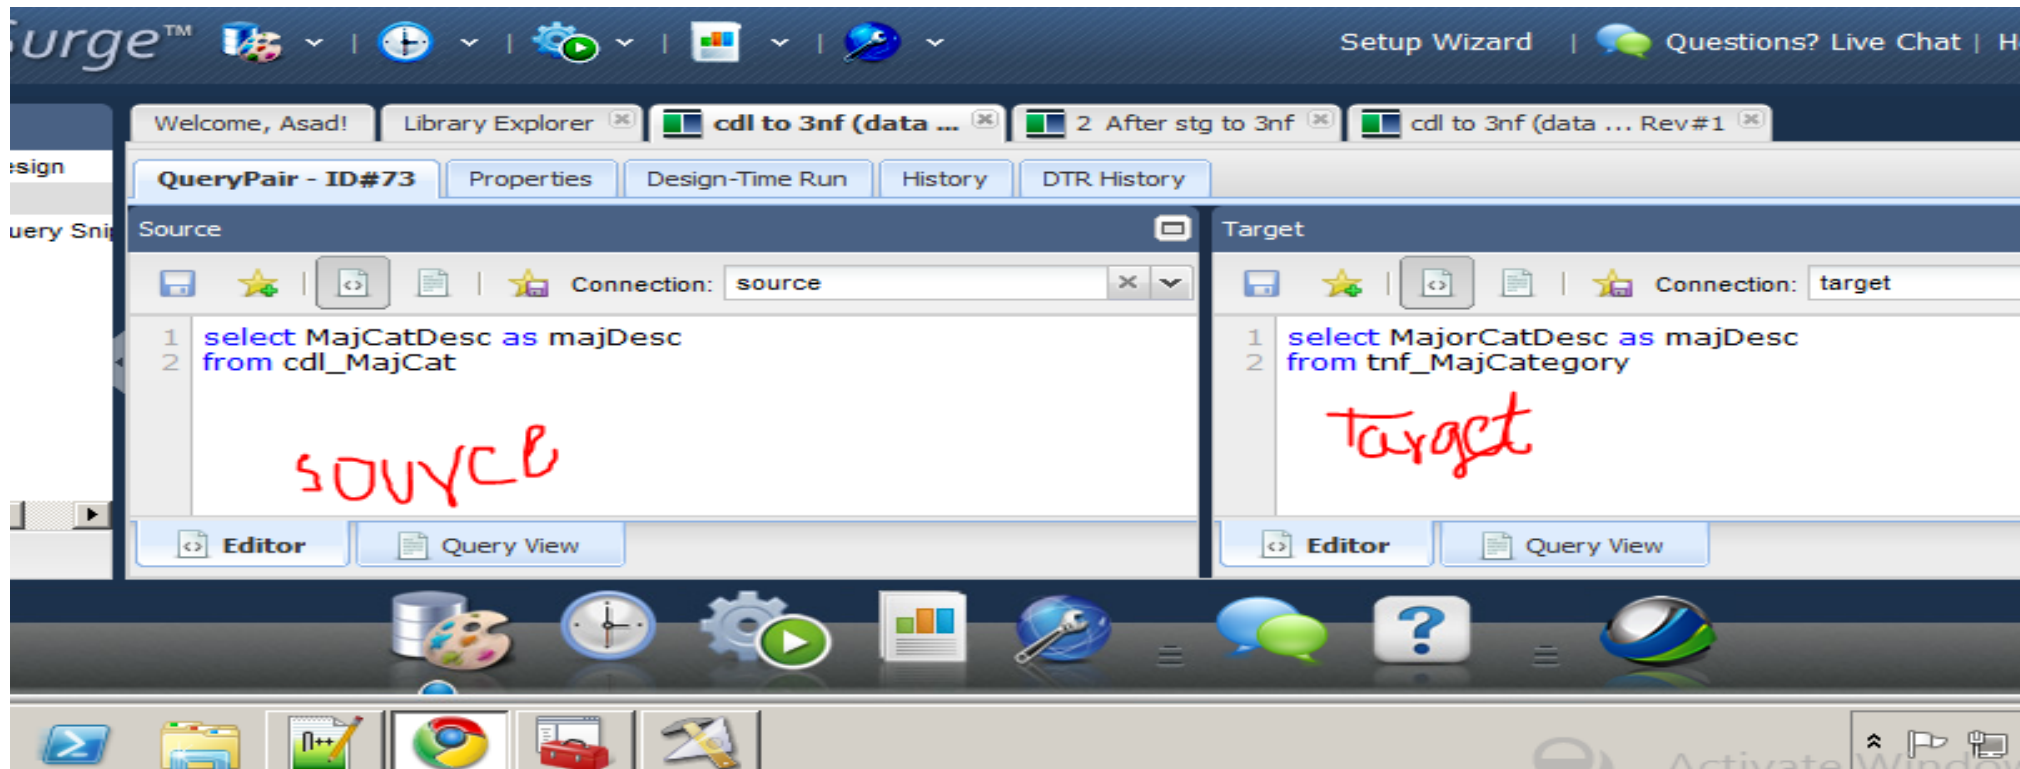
urge™ | | | | Setup Wizard | Questions? Live Chat | H

esign

uery Sni

Welcome, Asad! | Library Explorer | cdl to 3nf (data ... | 2 After stg to 3nf | cdl to 3nf (data ... Rev#1

QueryPair - ID#73 | Properties | Design-Time Run | History | DTR History

Source

Connection: source

1 select MajCatDesc as majDesc
2 from cdl_MajCat

source

Editor | Query View

Target

Connection: target

1 select MajorCatDesc as majDesc
2 from tnf_MajCategory

Target

Editor | Query View

Activate Windo